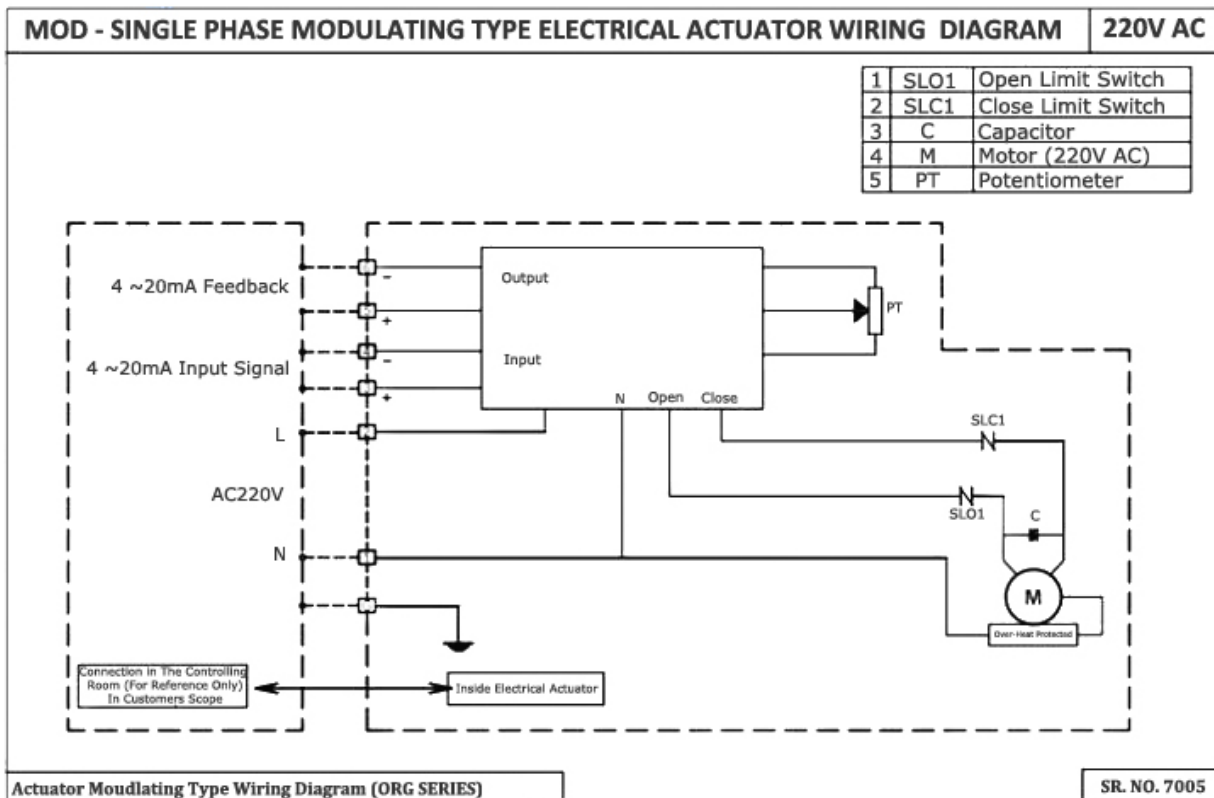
MOD - SINGLE PHASE MODULATING TYPE ELECTRICAL ACTUATOR WIRING DIAGRAM | 220V AC

| 1 | SLO1 | Open Limit Switch |
|---|---|---|
| 2 | SLC1 | Close Limit Switch |
| 3 | C | Capacitor |
| 4 | M | Motor (220V AC) |
| 5 | PT | Potentiometer |

4 ~20mA Feedback

4 ~20mA Input Signal

L

AC220V

N

-
+
-
+

Output

Input

N Open Close

PT

SLC1

SLO1

C

M

Over-Heat Protected

Connection In The Controlling Room (For Reference Only) In Customers Scope

Inside Electrical Actuator

Actuator Moudlating Type Wiring Diagram (ORG SERIES)

SR. NO. 7005